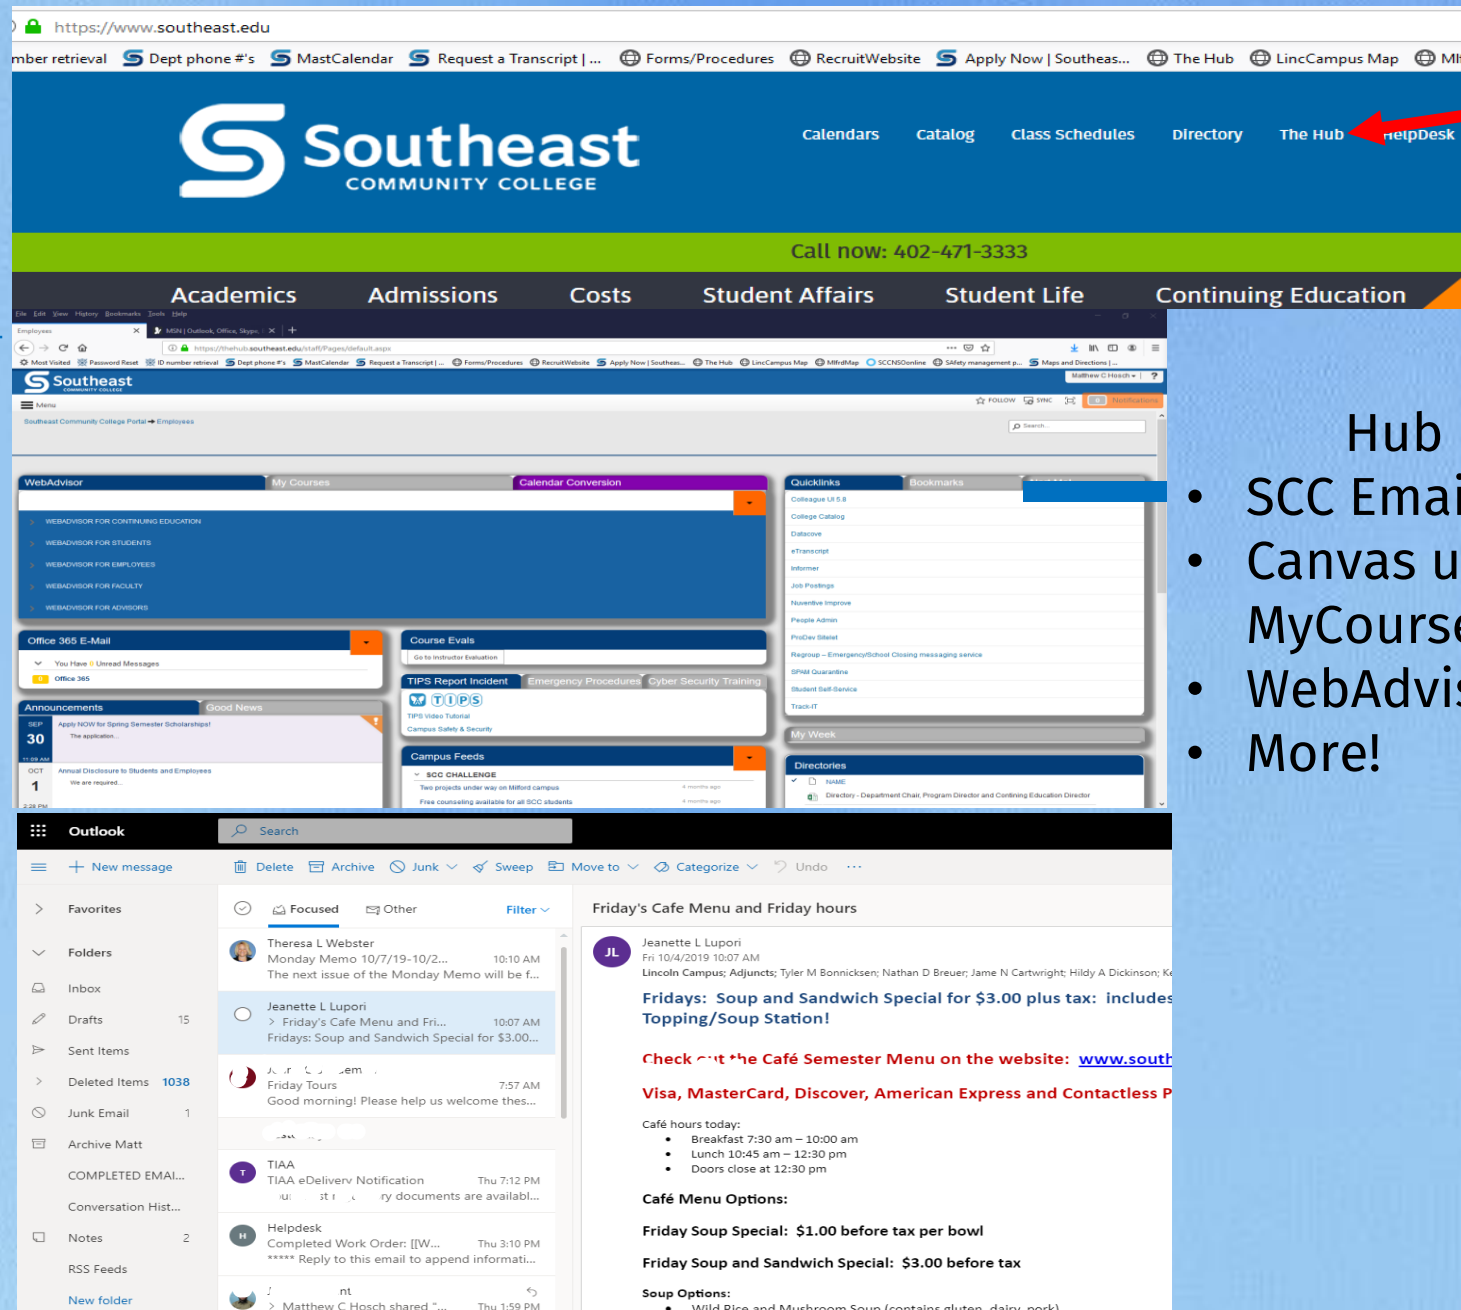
https://www.southeast.edu

mber retrieval  Dept phone #'s  MastCalendar  Request a Transcript | ...  Forms/Procedures  RecruitWebsite  Apply Now | Southeas...  The Hub  LincCampus Map  M

Southeast COMMUNITY COLLEGE

Calendars  Catalog  Class Schedules  Directory  The Hub  HelpDesk

Call now: 402-471-3333

Academics  Admissions  Costs  Student Affairs  Student Life  Continuing Education

Southeast

Menu

Southeast Community College Portal → Employees

WebAdvisor  My Courses  Calendar Conversion

WEBADVISOR FOR CONTINUING EDUCATION
WEBADVISOR FOR STUDENTS
WEBADVISOR FOR EMPLOYEES
WEBADVISOR FOR FACULTY
WEBADVISOR FOR ADVISORS

Office 365 E-Mail
You Have 0 Unread Messages
Office 365

Course Evals
Go to Instructor Evaluation

TIPS Report Incident  Emergency Procedures  Cyber Security Training
TIPS
TIPS Video Tutorial
Campus Safety & Security

Announcements  Good News
SEP 30 Apply NOW for Spring Semester Scholarships!
The application...
OCT 1 Annual Disclosure to Students and Employees
We are required...

Campus Feeds
SCC CHALLENGE
Two projects under way on Milford campus
Free counseling available for all SCC students

Quicklinks  Bookmarks
Colleague UI 5.8
College Catalog
Datacove
eTranscript
Informer
Job Postings
Nuventive Improve
People Admin
ProDev Sitelet
Regroup – Emergency/School Closing messaging service
SP668 Quarantine
Student Self-Service
Track-IT

My Week

Directories
NAME
Directory - Department Chair, Program Director and Continuing Education Director

Hub
• SCC Emai
• Canvas u
MyCourse
• WebAdvis
• More!

Outlook  Search

New message  Delete  Archive  Junk  Sweep  Move to  Categorize  Undo  ...

Favorites
Folders
Inbox
Drafts 15
Sent Items
Deleted Items 1038
Junk Email 1
Archive Matt
COMPLETED EMAI...
Conversation Hist...
Notes 2
RSS Feeds
New folder

Focused  Other  Filter

Theresa L Webster
Monday Memo 10/7/19-10/2... 10:10 AM
The next issue of the Monday Memo will be f...

Jeanette L Lupori
> Friday's Cafe Menu and Fri... 10:07 AM
Fridays: Soup and Sandwich Special for $3.00...

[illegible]
Friday Tours 7:57 AM
Good morning! Please help us welcome thes...

TIAA
TIAA eDelivery Notification Thu 7:12 PM
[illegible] documents are availabl...

Helpdesk
Completed Work Order: [[W... Thu 3:10 PM
***** Reply to this email to append informati...

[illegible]
> Matthew C Hosch shared "... Thu 1:59 PM

Friday's Cafe Menu and Friday hours

JL Jeanette L Lupori
Fri 10/4/2019 10:07 AM
Lincoln Campus; Adjuncts; Tyler M Bonnicksen; Nathan D Breuer; Jame N Cartwright; Hildy A Dickinson; K

Fridays: Soup and Sandwich Special for $3.00 plus tax: includes Topping/Soup Station!

Check out the Café Semester Menu on the website: www.south

Visa, MasterCard, Discover, American Express and Contactless P

Café hours today:
• Breakfast 7:30 am – 10:00 am
• Lunch 10:45 am – 12:30 pm
• Doors close at 12:30 pm

Café Menu Options:

Friday Soup Special: $1.00 before tax per bowl

Friday Soup and Sandwich Special: $3.00 before tax

Soup Options:
• Wild Rice and Mushroom Soup (contains gluten, dairy, pork)